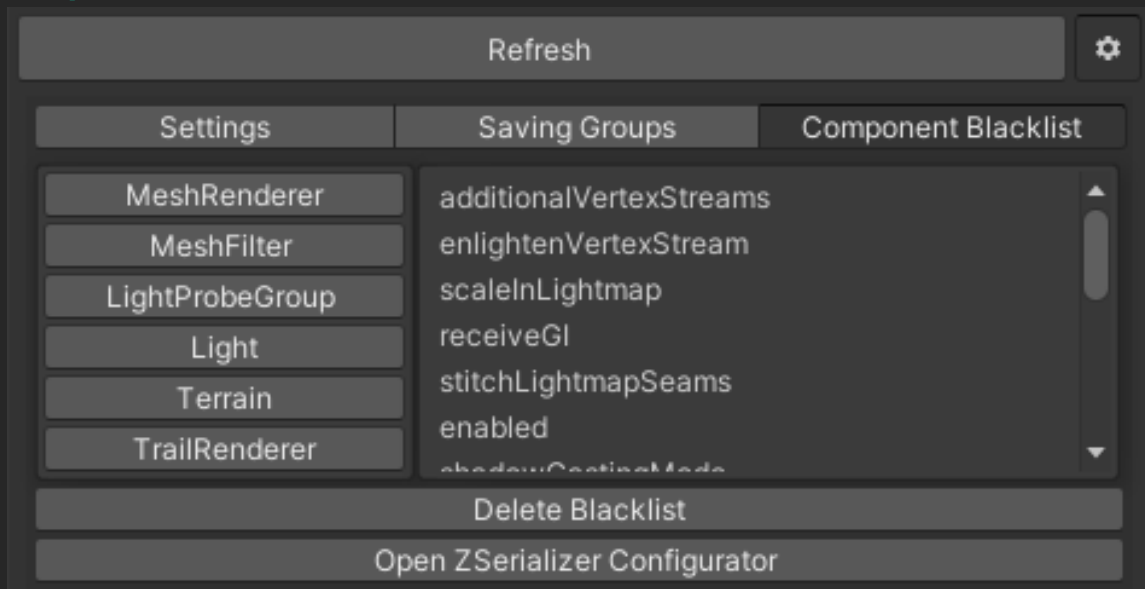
Refresh

Settings
Saving Groups
Component Blacklist

MeshRenderer
MeshFilter
LightProbeGroup
Light
Terrain
TrailRenderer

additionalVertexStreams
enlightenVertexStream
scaleInLightmap
receiveGI
stitchLightmapSeams
enabled
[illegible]

Delete Blacklist
Open ZSerializer Configurator